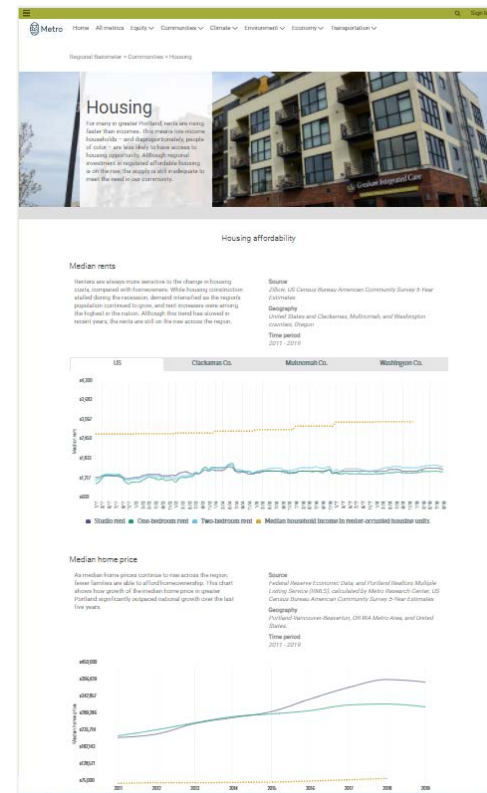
Sign In

Metro Home All metrics Equity Communities Climate Environment Economy Transportation

Regional Barometer > Communities > Housing

Housing

For many in greater Portland, rents are rising faster than incomes. This means low-income households – and disproportionately, people of color – are less likely to have access to housing opportunity. Although regional investment in regulated affordable housing is on the rise, the supply is still inadequate to meet the need in our community.

Gresham Integrated Care

Housing affordability

Median rents

Renters are always more sensitive to the change in housing costs, compared with homeowners. While housing construction stalled during the recession, demand intensified as the region's population continued to grow, and rent increases were among the highest in the nation. Although this trend has slowed in recent years, the rents are still on the rise across the region.

Source
Zillow; US Census Bureau American Community Survey 5-Year Estimates

Geography
United States and Clackamas, Multnomah, and Washington counties, Oregon

Time period
2011 - 2019

| US | Clackamas Co. | Multnomah Co. | Washington Co. |
|---|---|---|---|

$4,300
$3,000
$2,557
$1,757
$800

Median rent

Studio rent One-bedroom rent Two-bedroom rent Median household income to renter-occupied housing units

Median home price

As median home prices continue to rise across the region, fewer families are able to afford homeownership. This chart shows how growth of the median home price in greater Portland significantly outpaced national growth over the last five years.

Source
Federal Reserve Economic Data; and Portland Realtors Multiple Listing Service (RMLS), calculated by Metro Research Center; US Census Bureau American Community Survey 5-Year Estimates

Geography
Portland-Vancouver-Beaverton, OR-WA Metro Area, and United States

Time period
2011 - 2019

Median home price

2011 2012 2013 2014 2015 2016 2017 2018 2019